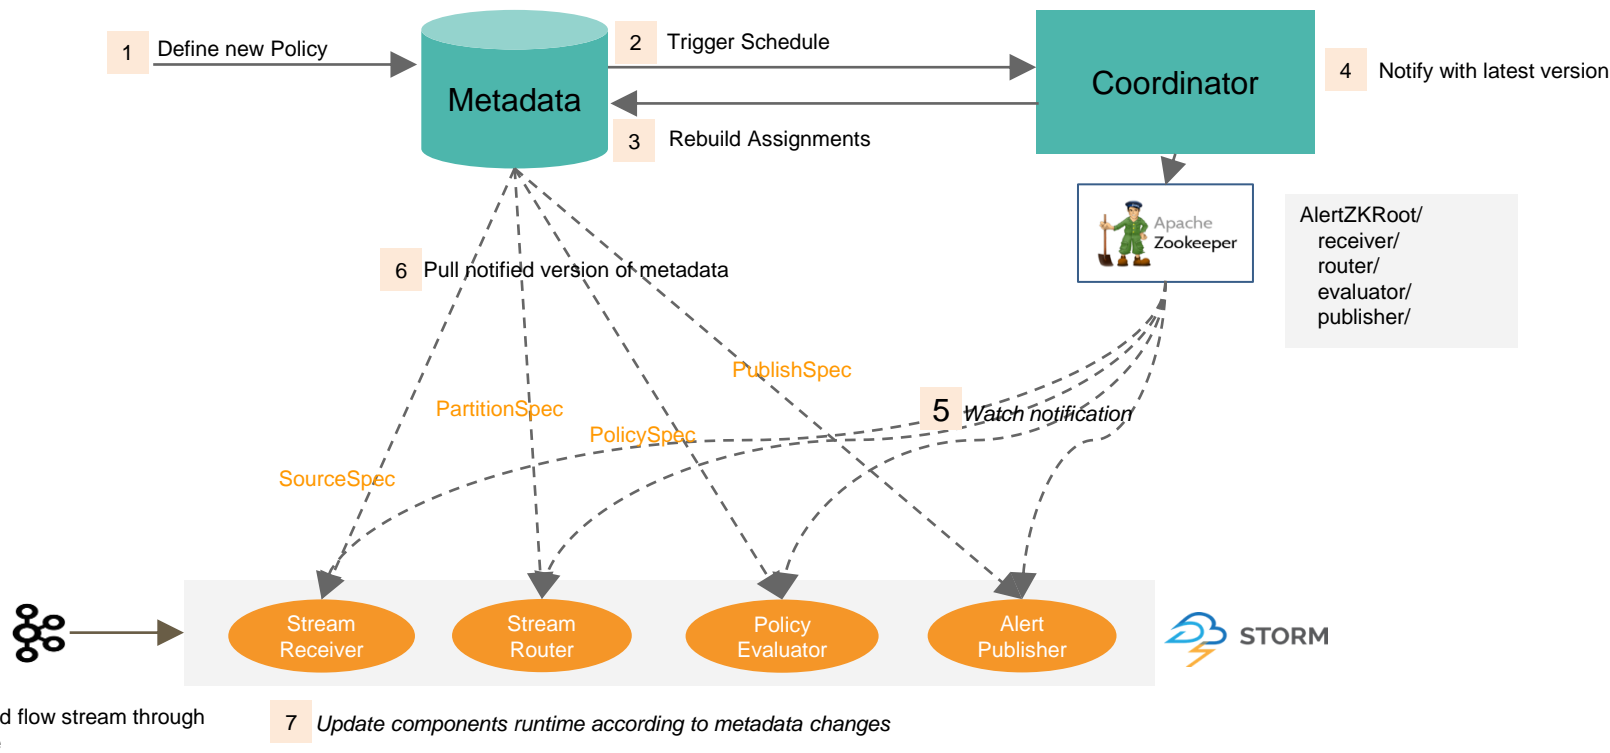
1 Define new Policy

Metadata

2 Trigger Schedule

3 Rebuild Assignments

Coordinator

4 Notify with latest version

Apache Zookeeper

AlertZKRoot/
receiver/
router/
evaluator/
publisher/

6 Pull notified version of metadata

PublishSpec

PartitionSpec

PolicySpec

5 Watch notification

SourceSpec

Stream Receiver

Stream Router

Policy Evaluator

Alert Publisher

STORM

d flow stream through

7 Update components runtime according to metadata changes